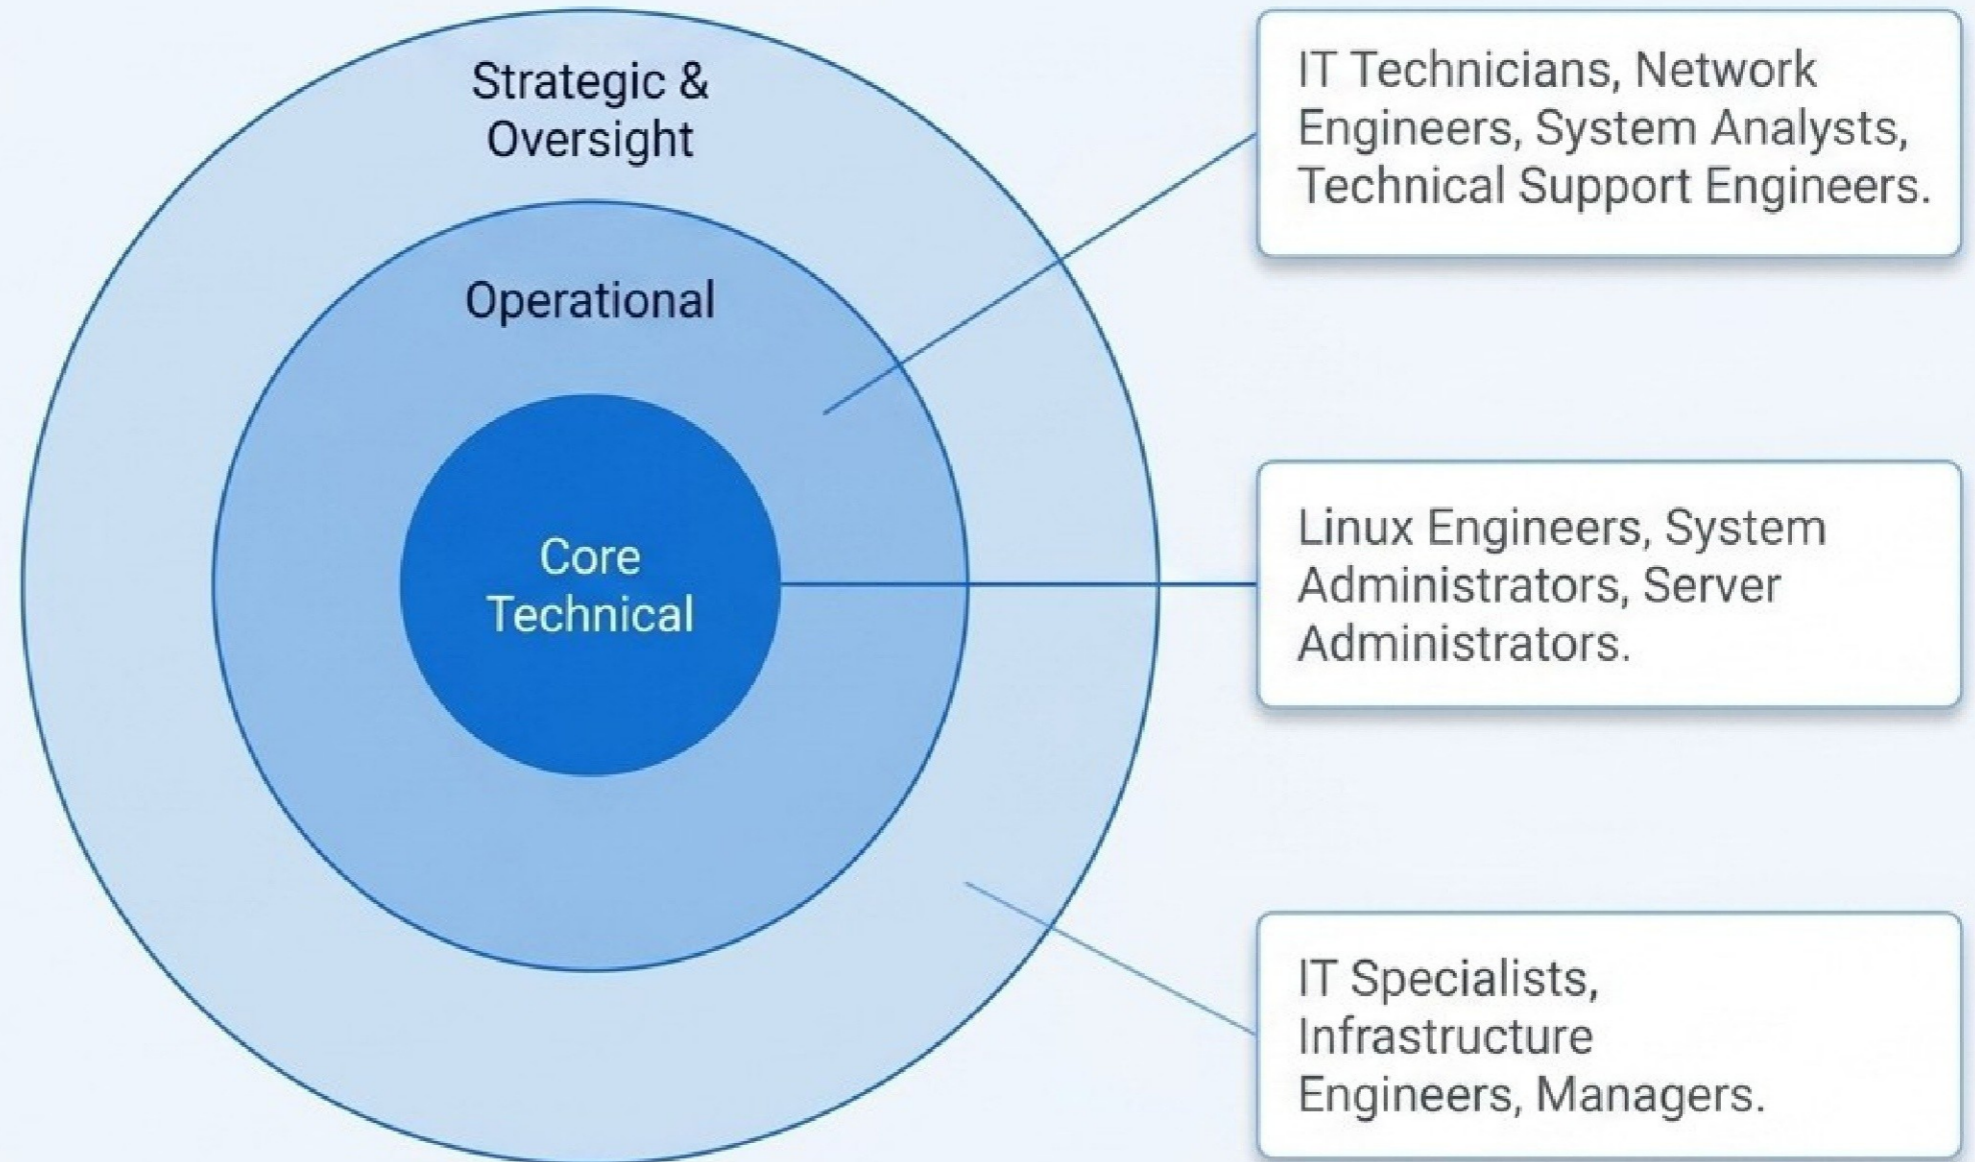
Strategic & Oversight

Operational

Core Technical

IT Technicians, Network Engineers, System Analysts, Technical Support Engineers.

Linux Engineers, System Administrators, Server Administrators.

IT Specialists, Infrastructure Engineers, Managers.